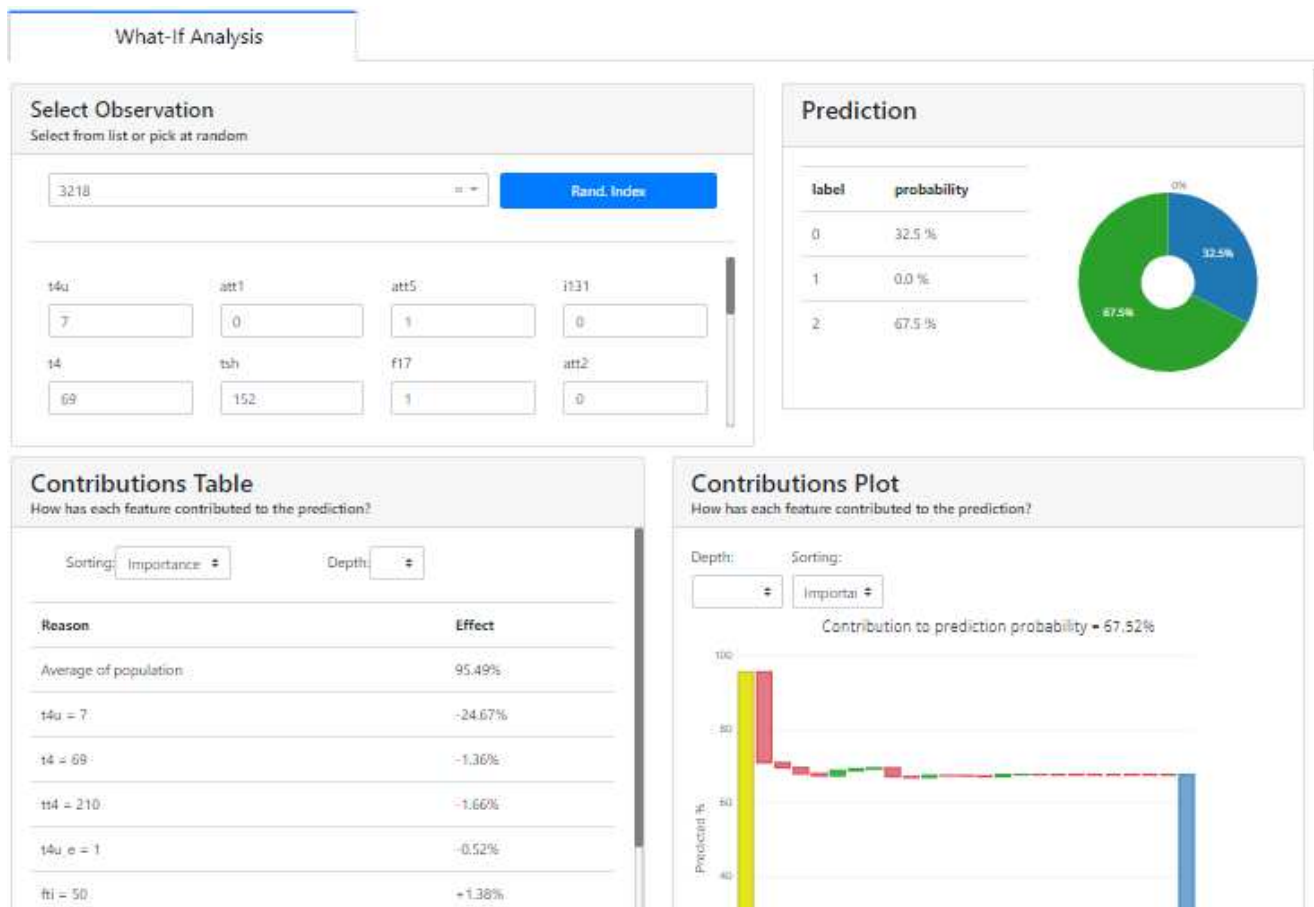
What-If Analysis

Select Observation
Select from list or pick at random

3218

Rand. Index

t4u
7

att1
0

att5
1

i131
0

t4
69

tsh
152

f17
1

att2
0

Prediction

| label | probability |
|---|---|
| 0 | 32.5 % |
| 1 | 0.0 % |
| 2 | 67.5 % |

0%
32.5%
67.5%

Contributions Table
How has each feature contributed to the prediction?

Sorting: Importance
Depth:

| Reason | Effect |
|---|---|
| Average of population | 95.49% |
| t4u = 7 | -24.67% |
| t4 = 69 | -1.36% |
| tt4 = 210 | -1.66% |
| t4u_e = 1 | -0.52% |
| fti = 50 | +1.38% |

Contributions Plot
How has each feature contributed to the prediction?

Depth:
Sorting:
Importai

Contribution to prediction probability = 67.52%

100
80
60
40
Predicted %